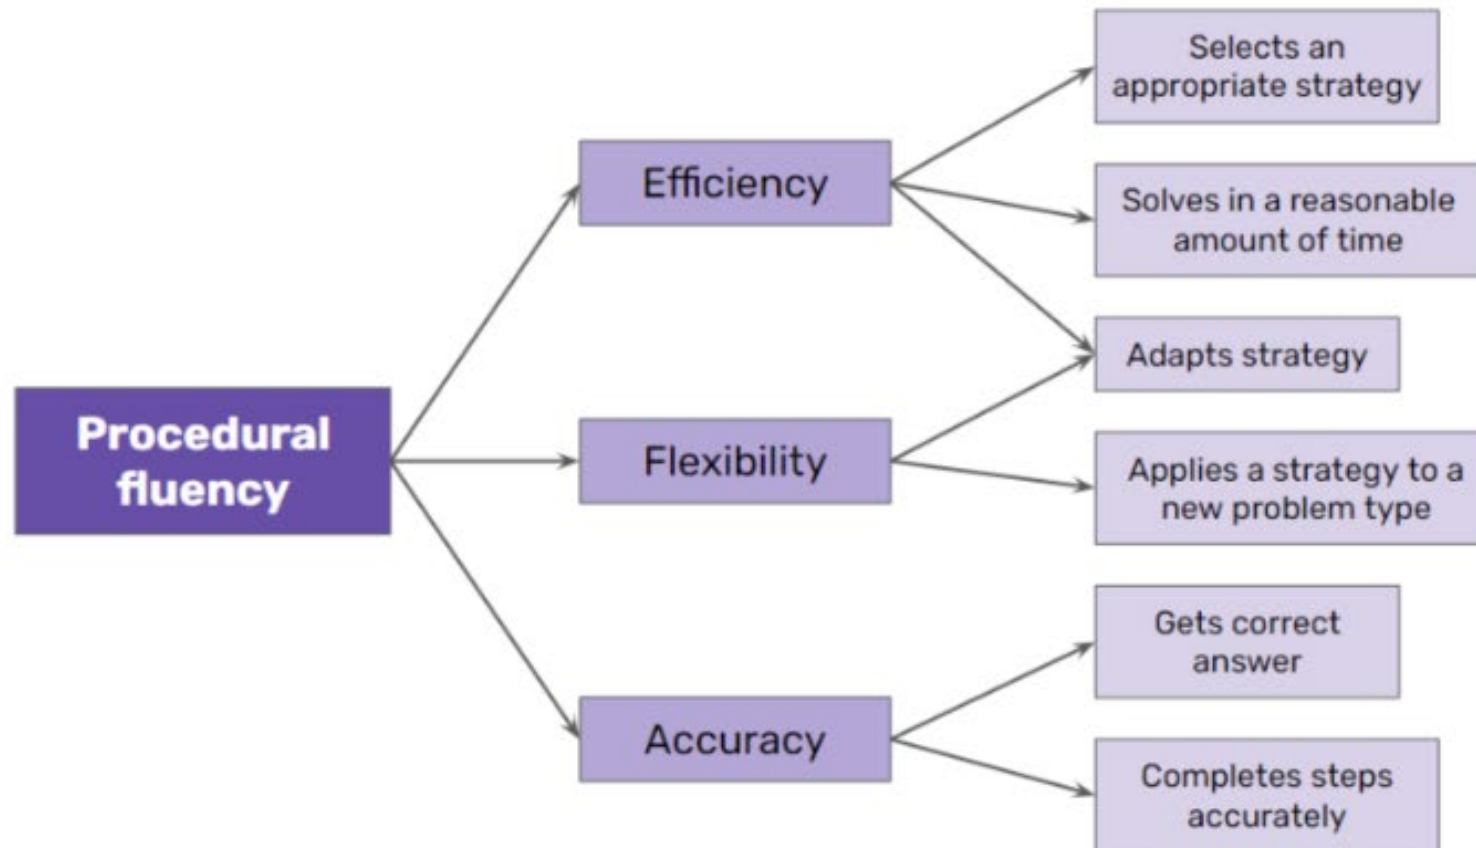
Procedural fluency

Efficiency

Flexibility

Accuracy

Selects an appropriate strategy

Solves in a reasonable amount of time

Adapts strategy

Applies a strategy to a new problem type

Gets correct answer

Completes steps accurately